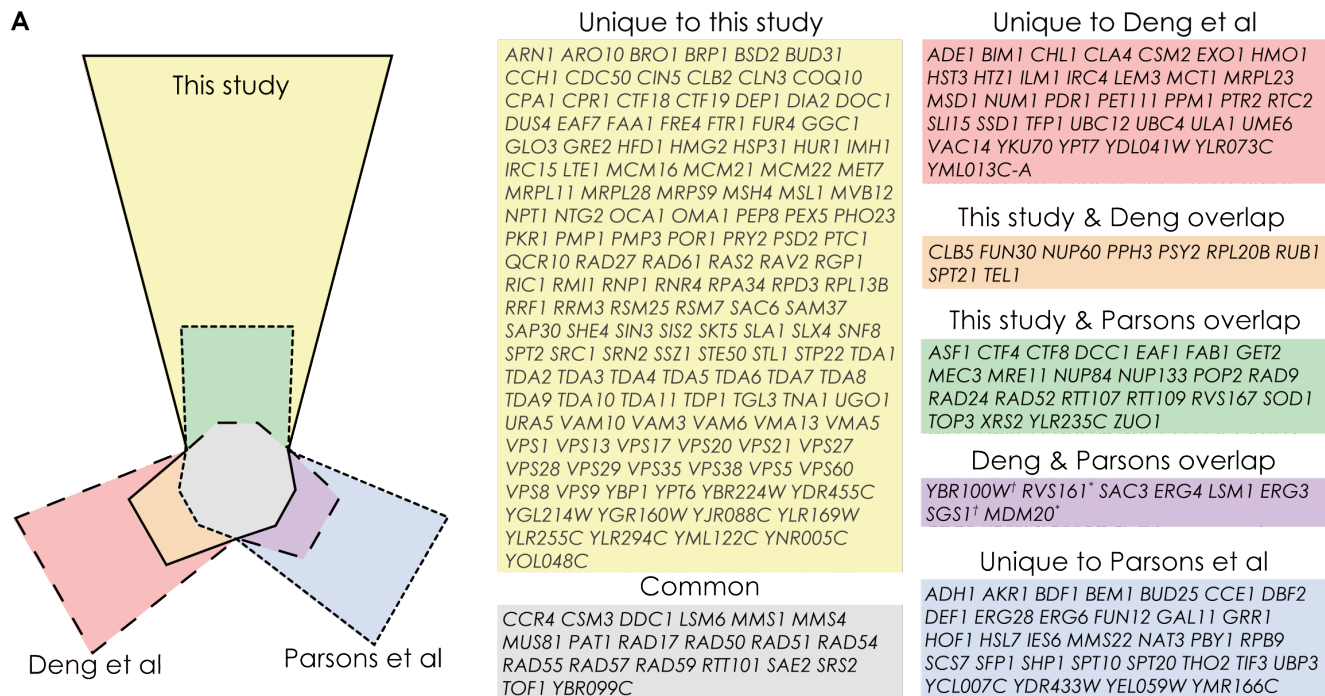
A

This study

Deng et al

Parsons et al

Unique to this study

ARN1 ARO10 BRO1 BRP1 BSD2 BUD31 CCH1 CDC50 CIN5 CLB2 CLN3 COQ10 CPA1 CPR1 CTF18 CTF19 DEP1 DIA2 DOC1 DUS4 EAF7 FAA1 FRE4 FTR1 FUR4 GGC1 GLO3 GRE2 HFD1 HMG2 HSP31 HUR1 IMH1 IRC15 LTE1 MCM16 MCM21 MCM22 MET7 MRPL11 MRPL28 MRPS9 MSH4 MSL1 MVB12 NPT1 NTG2 OCA1 OMA1 PEP8 PEX5 PHO23 PKR1 PMP1 PMP3 POR1 PRY2 PSD2 PTC1 QCR10 RAD27 RAD61 RAS2 RAV2 RGP1 RIC1 RMI1 RNP1 RNR4 RPA34 RPD3 RPL13B RRF1 RRM3 RSM25 RSM7 SAC6 SAM37 SAP30 SHE4 SIN3 SIS2 SKT5 SLA1 SLX4 SNF8 SPT2 SRC1 SRN2 SSZ1 STE50 STL1 STP22 TDA1 TDA2 TDA3 TDA4 TDA5 TDA6 TDA7 TDA8 TDA9 TDA10 TDA11 TDP1 TGL3 TNA1 UGO1 URA5 VAM10 VAM3 VAM6 VMA13 VMA5 VPS1 VPS13 VPS17 VPS20 VPS21 VPS27 VPS28 VPS29 VPS35 VPS38 VPS5 VPS60 VPS8 VPS9 YBP1 YPT6 YBR224W YDR455C YGL214W YGR160W YJR088C YLR169W YLR255C YLR294C YML122C YNR005C YOL048C

Common

CCR4 CSM3 DDC1 LSM6 MMS1 MMS4 MUS81 PAT1 RAD17 RAD50 RAD51 RAD54 RAD55 RAD57 RAD59 RTT101 SAE2 SRS2 TOF1 YBR099C

Unique to Deng et al

ADE1 BIM1 CHL1 CLA4 CSM2 EXO1 HMO1 HST3 HTZ1 ILM1 IRC4 LEM3 MCT1 MRPL23 MSD1 NUM1 PDR1 PET111 PPM1 PTR2 RTC2 SLI15 SSD1 TFP1 UBC12 UBC4 ULA1 UME6 VAC14 YKU70 YPT7 YDL041W YLR073C YML013C-A

This study & Deng overlap

CLB5 FUN30 NUP60 PPH3 PSY2 RPL20B RUB1 SPT21 TEL1

This study & Parsons overlap

ASF1 CTF4 CTF8 DCC1 EAF1 FAB1 GET2 MEC3 MRE11 NUP84 NUP133 POP2 RAD9 RAD24 RAD52 RTT107 RTT109 RVS167 SOD1 TOP3 XRS2 YLR235C ZUO1

Deng & Parsons overlap

YBR100W$^{\dagger}$ RVS161$^{*}$ SAC3 ERG4 LSM1 ERG3 SGS1$^{\dagger}$ MDM20$^{*}$

Unique to Parsons et al

ADH1 AKR1 BDF1 BEM1 BUD25 CCE1 DBF2 DEF1 ERG28 ERG6 FUN12 GAL11 GRR1 HOF1 HSL7 IES6 MMS22 NAT3 PBY1 RPB9 SCS7 SFP1 SHP1 SPT10 SPT20 THO2 TIF3 UBP3 YCL007C YDR433W YEL059W YMR166C